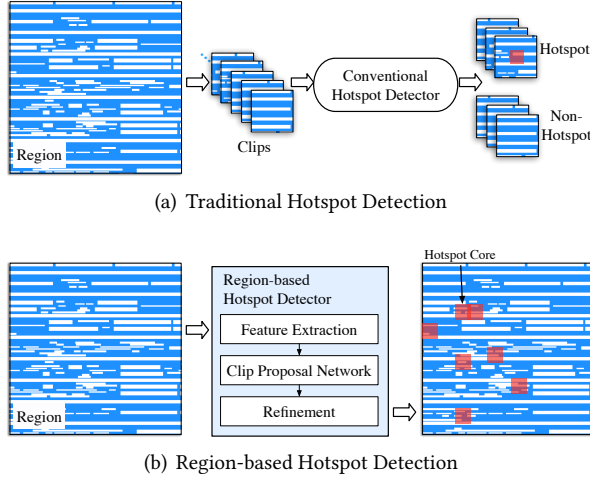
Region

Clips

Conventional Hotspot Detector

Hotspot

Non-Hotspot

(a) Traditional Hotspot Detection

Region

Region-based Hotspot Detector

Feature Extraction

Clip Proposal Network

Refinement

Hotspot Core

(b) Region-based Hotspot Detection